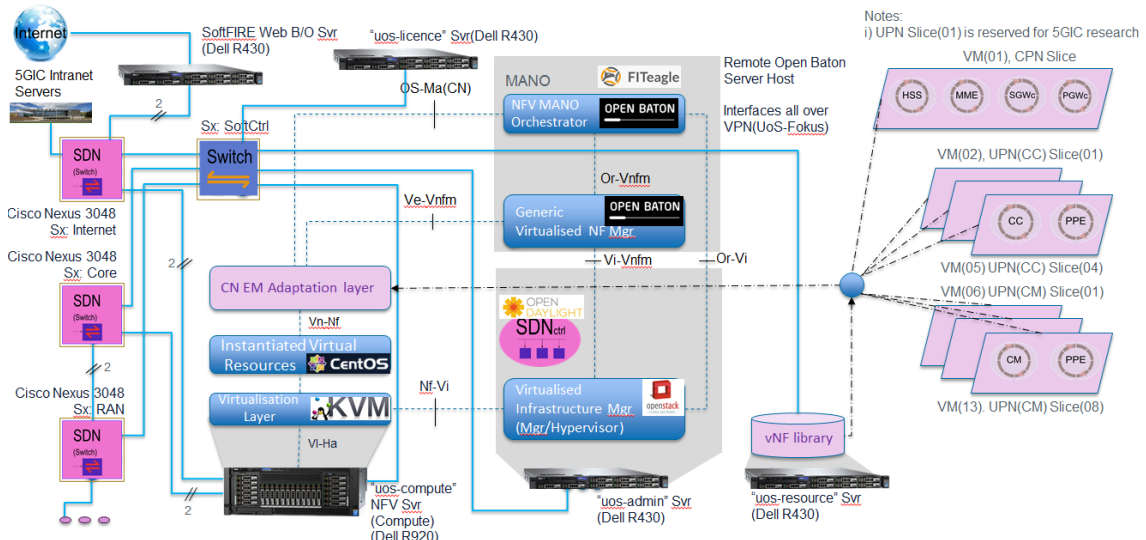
Internet

SoftFIRE Web B/O Svr (Dell R430)

"uos-licence" Svr(Dell R430)

5GIC Intranet Servers

2

OS-Ma(CN)

MANO

FITeagle

Remote Open Baton Server Host

Interfaces all over VPN(UoS-Fokus)

NFV MANO Orchestrator

OPEN BATON

SDN (Switch)

Sx: SoftCtrl

Switch

Or-Vnfm

Cisco Nexus 3048 Sx: Internet

Ve-Vnfm

Generic Virtualised NF Mgr

OPEN BATON

Cisco Nexus 3048 Sx: Core

2

Vi-Vnfm

Or-Vi

CN EM Adaptation layer

SDN (Switch)

OPEN DAYLIGHT

SDNctrl

Vn-Nf

Instantiated Virtual Resources

CentOS

2

Cisco Nexus 3048 Sx: RAN

Nf-Vi

Virtualisation Layer

KVM

Virtualised Infrastructure Mgr (Mgr/Hypervisor)

openstack

SDN (Switch)

Vl-Ha

vNF library

2

"uos-compute" NFV Svr (Compute) (Dell R920)

"uos-admin" Svr (Dell R430)

"uos-resource" Svr (Dell R430)

Notes:
i) UPN Slice(01) is reserved for 5GIC research

VM(01), CPN Slice

HSS

MME

SGWc

PGWc

VM(02), UPN(CC) Slice(01)

CC

PPE

VM(05) UPN(CC) Slice(04)

VM(06) UPN(CM) Slice(01)

CM

PPE

VM(13). UPN(CM) Slice(08)